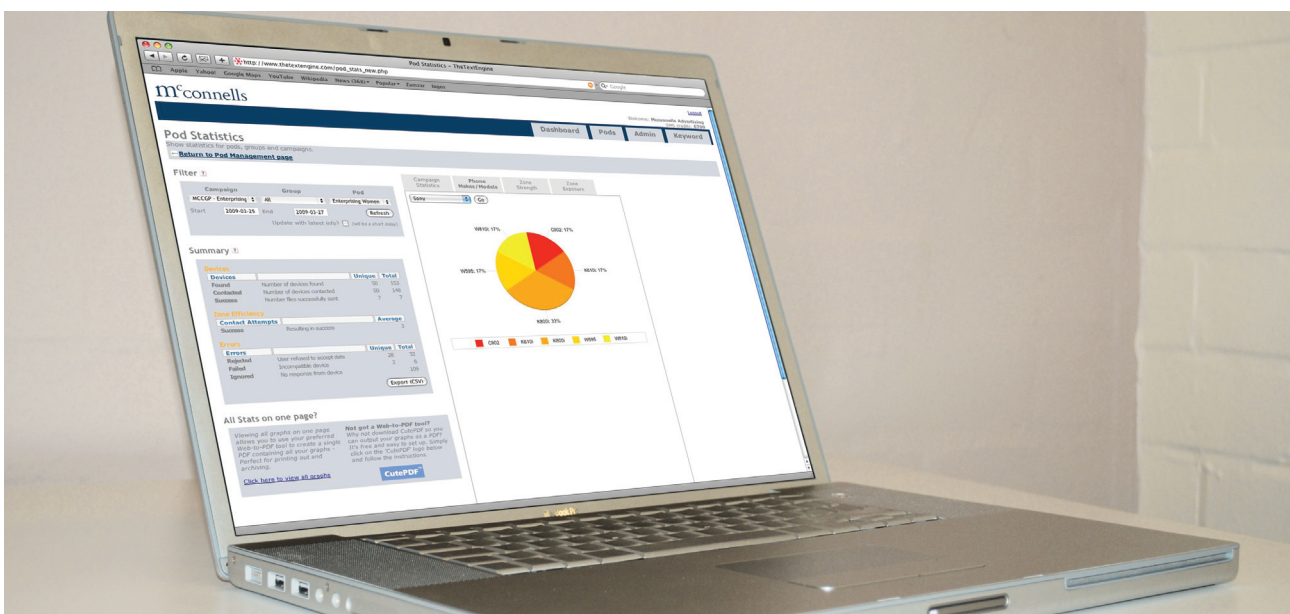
Pod Statistics – TheTextEngine

http://www.thetextengine.com/pod_stats_new.php

Apple Yahoo! Google Maps YouTube Wikipedia News (368) Popular Fancer Isqus

Google

mcconnells

Logout

Welcome: Mcconnells Advertising

Dashboard Pods Admin Keyword

Pod Statistics

Show statistics for pods, groups and campaigns.

← Return to Pod Management page

Filter

| Campaign | Group | Pod |
|---|---|---|
| MCCGP - Enterprising | All | Enterprising Women |

Start 2009-01-26 End 2009-03-17 Refresh

Update with latest stats? (will be a short delay)

Summary

Devices

| Devices | | Unique | Total |
|---|---|---|---|
| Found | Number of devices found | 50 | 153 |
| Contacted | Number of devices contacted | 50 | 146 |
| Success | Number files successfully sent | 7 | 7 |

Zone Efficiency

| Contact Attempts | | Average |
|---|---|---|
| Success | Resulting in success | 3 |

Errors

| Errors | | Unique | Total |
|---|---|---|---|
| Rejected | User refused to accept data | 28 | 32 |
| Failed | Incompatible device | 3 | 6 |
| Ignored | No response from device | | 109 |

Export (CSV)

All Stats on one page?

Viewing all graphs on one page allows you to use your preferred Web-to-PDF tool to create a single PDF containing all your graphs - Perfect for printing out and archiving.

Click here to view all graphs

Not got a Web-to-PDF tool?
Why not download CutePDF so you can output your graphs as a PDF? It's free and easy to set up. Simply click on the 'CutePDF' logo below and follow the instructions.

CutePDF

Campaign Statistics | Phone Makes / Models | Zone Strength | Zone Exposure

Sony Go

WN10: 17%
CE02: 17%
WD05: 17%
KB10: 17%
KB05: 33%

CE02 KB10 KB05 WD05 WN10